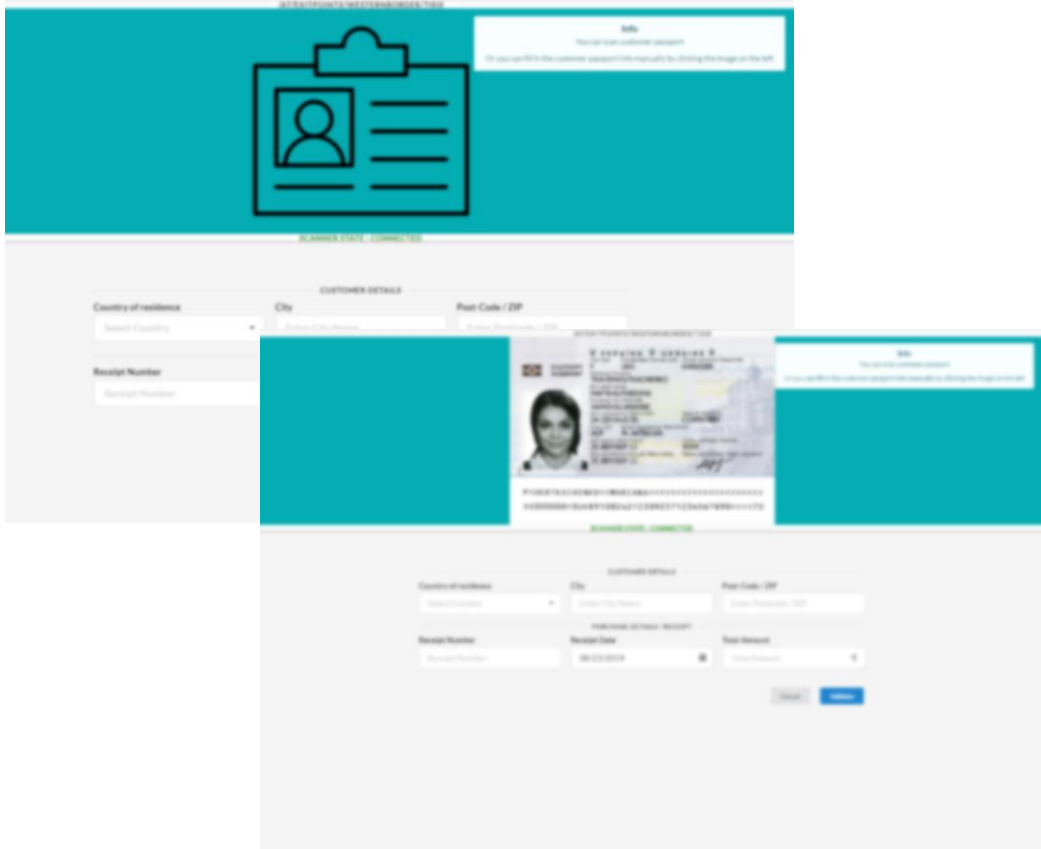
Info
You can scan customer passport
Or you can fill the customer passport info manually by clicking the image on the left

SCANNER STATE : CONNECTED

CUSTOMER DETAILS

Country of residence
Select Country
City
Enter City Name
Post-Code / ZIP
Enter Postcode / ZIP

Receipt Number
Receipt Number

Info
You can scan customer passport
Or you can fill the customer passport info manually by clicking the image on the left

SCANNER STATE : CONNECTED

CUSTOMER DETAILS

Country of residence
Select Country
City
Enter City Name
Post-Code / ZIP
Enter Postcode / ZIP

PURCHASE DETAILS / RECEIPT

Receipt Number
Receipt Number
Receipt Date
08/23/2019
Total Amount
Total Amount

Cancel
Validate